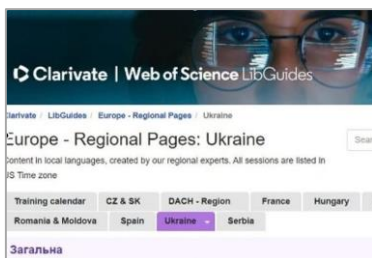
Clarivate | Web of Science LibGuides

Clarivate / LibGuides / Europe - Regional Pages / Ukraine

Europe - Regional Pages: Ukraine

Content in local languages, created by our regional experts. All sessions are listed in US Time zone

Sear

| Training calendar | CZ & SK | DACH - Region | France | Hungary |
|---|---|---|---|---|
| Romania & Moldova | Spain | Ukraine | Serbia | |

Загальна